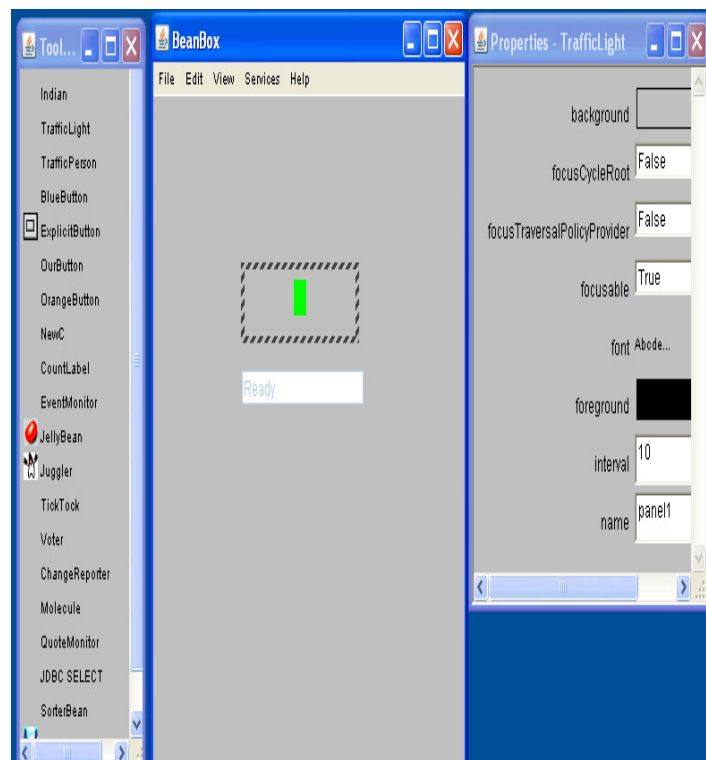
Tool...

Indian
TrafficLight
TrafficPerson
BlueButton
ExplicitButton
OurButton
OrangeButton
NewC
CountLabel
EventMonitor
JellyBean
Juggler
TickTock
Voter
ChangeReporter
Molecule
QuoteMonitor
JDBC SELECT
SorterBean

BeanBox

File Edit View Services Help

Ready

Properties - TrafficLight

| | |
|---|---|
| background | |
| focusCycleRoot | False |
| focusTraversalPolicyProvider | False |
| focusable | True |
| font | Abcde... |
| foreground | |
| interval | 10 |
| name | panel1 |